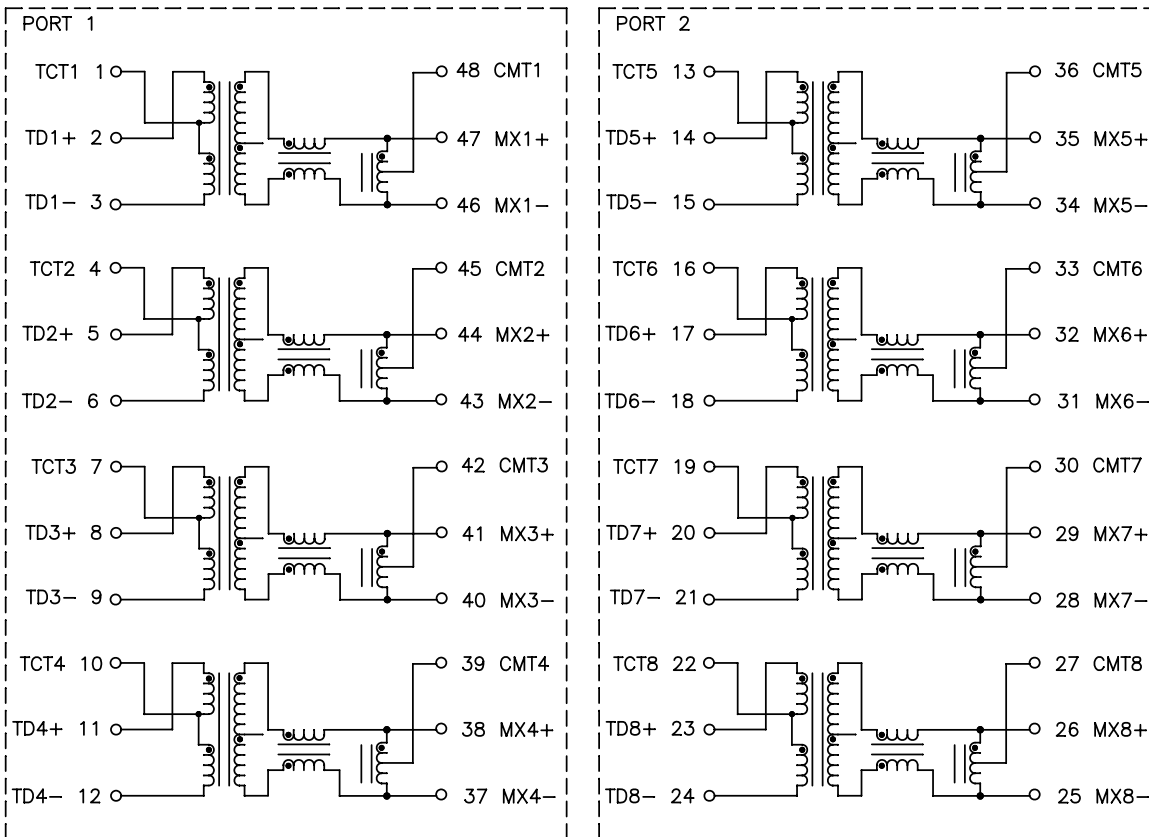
PORT 1

TCT1 1
TD1+ 2
TD1− 3
48 CMT1
47 MX1+
46 MX1−

TCT2 4
TD2+ 5
TD2− 6
45 CMT2
44 MX2+
43 MX2−

TCT3 7
TD3+ 8
TD3− 9
42 CMT3
41 MX3+
40 MX3−

TCT4 10
TD4+ 11
TD4− 12
39 CMT4
38 MX4+
37 MX4−

PORT 2

TCT5 13
TD5+ 14
TD5− 15
36 CMT5
35 MX5+
34 MX5−

TCT6 16
TD6+ 17
TD6− 18
33 CMT6
32 MX6+
31 MX6−

TCT7 19
TD7+ 20
TD7− 21
30 CMT7
29 MX7+
28 MX7−

TCT8 22
TD8+ 23
TD8− 24
27 CMT8
26 MX8+
25 MX8−